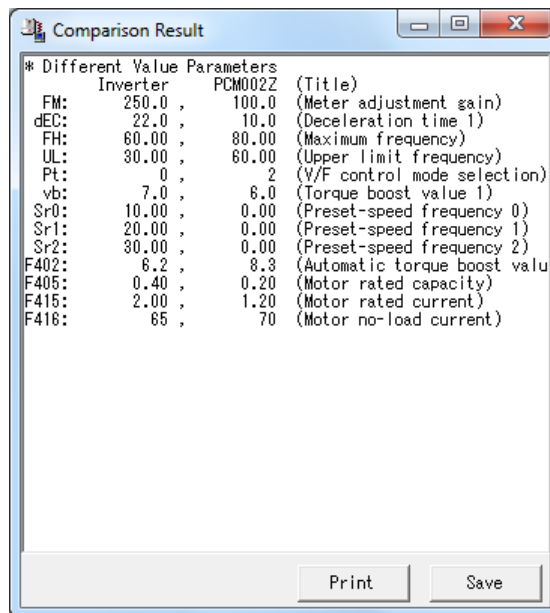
Comparison Result

* Different Value Parameters

|  | Inverter | PCM002Z | (Title) |
|---|---|---|---|
| FM: | 250.0 , | 100.0 | (Meter adjustment gain) |
| dEC: | 22.0 , | 10.0 | (Deceleration time 1) |
| FH: | 60.00 , | 80.00 | (Maximum frequency) |
| UL: | 30.00 , | 60.00 | (Upper limit frequency) |
| Pt: | 0 , | 2 | (V/F control mode selection) |
| vb: | 7.0 , | 6.0 | (Torque boost value 1) |
| Sr0: | 10.00 , | 0.00 | (Preset-speed frequency 0) |
| Sr1: | 20.00 , | 0.00 | (Preset-speed frequency 1) |
| Sr2: | 30.00 , | 0.00 | (Preset-speed frequency 2) |
| F402: | 6.2 , | 8.3 | (Automatic torque boost valu |
| F405: | 0.40 , | 0.20 | (Motor rated capacity) |
| F415: | 2.00 , | 1.20 | (Motor rated current) |
| F416: | 65 , | 70 | (Motor no-load current) |

Print Save